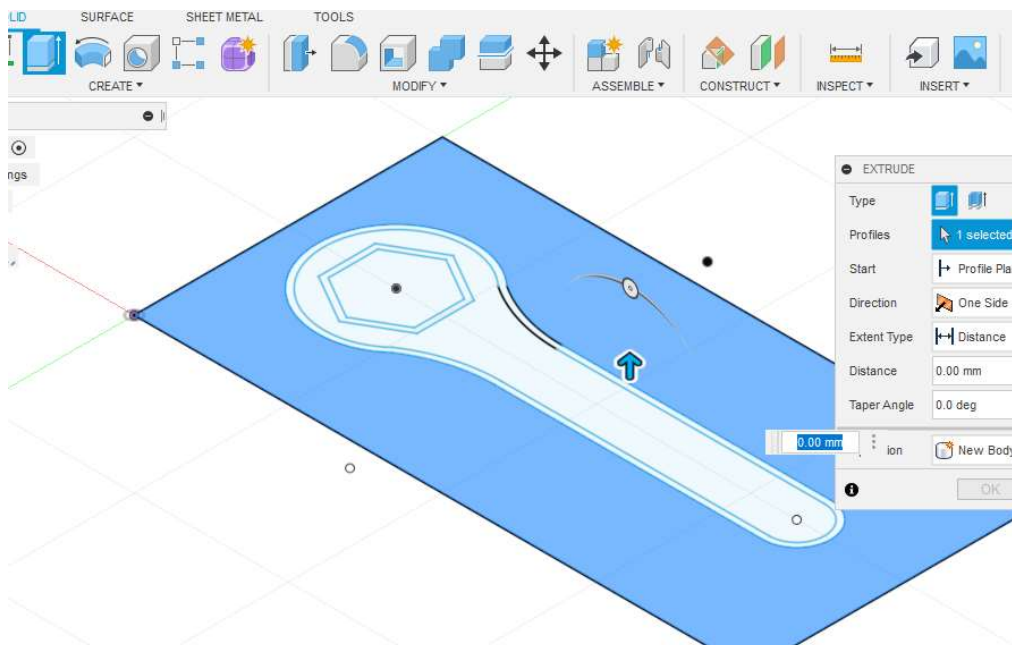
LID SURFACE SHEET METAL TOOLS

CREATE ▾ MODIFY ▾ ASSEMBLE ▾ CONSTRUCT ▾ INSPECT ▾ INSERT ▾

ngs

EXTRUDE

Type

Profiles 1 selected

Start Profile Pla

Direction One Side

Extent Type Distance

Distance 0.00 mm

Taper Angle 0.0 deg

0.00 mm

ion New Body

OK